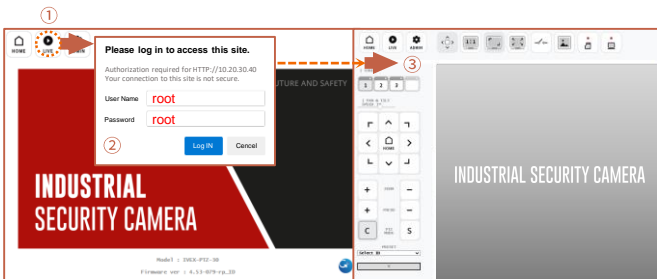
①

HOME LIVE ADMIN

Please log in to access this site.

Authorization required for HTTP://10.20.30.40
Your connection to this site is not secure.

User Name root

Password root

②

Log IN Cancel

UTURE AND SAFETY

INDUSTRIAL
SECURITY CAMERA

Model : IVBX-PTZ-30

Firmware ver : 4.53-079-rp_20

③

HOME LIVE ADMIN

1 2 3

HOME

ZOOM

FOCUS

C

5

Select 30

INDUSTRIAL SECURITY CAMERA